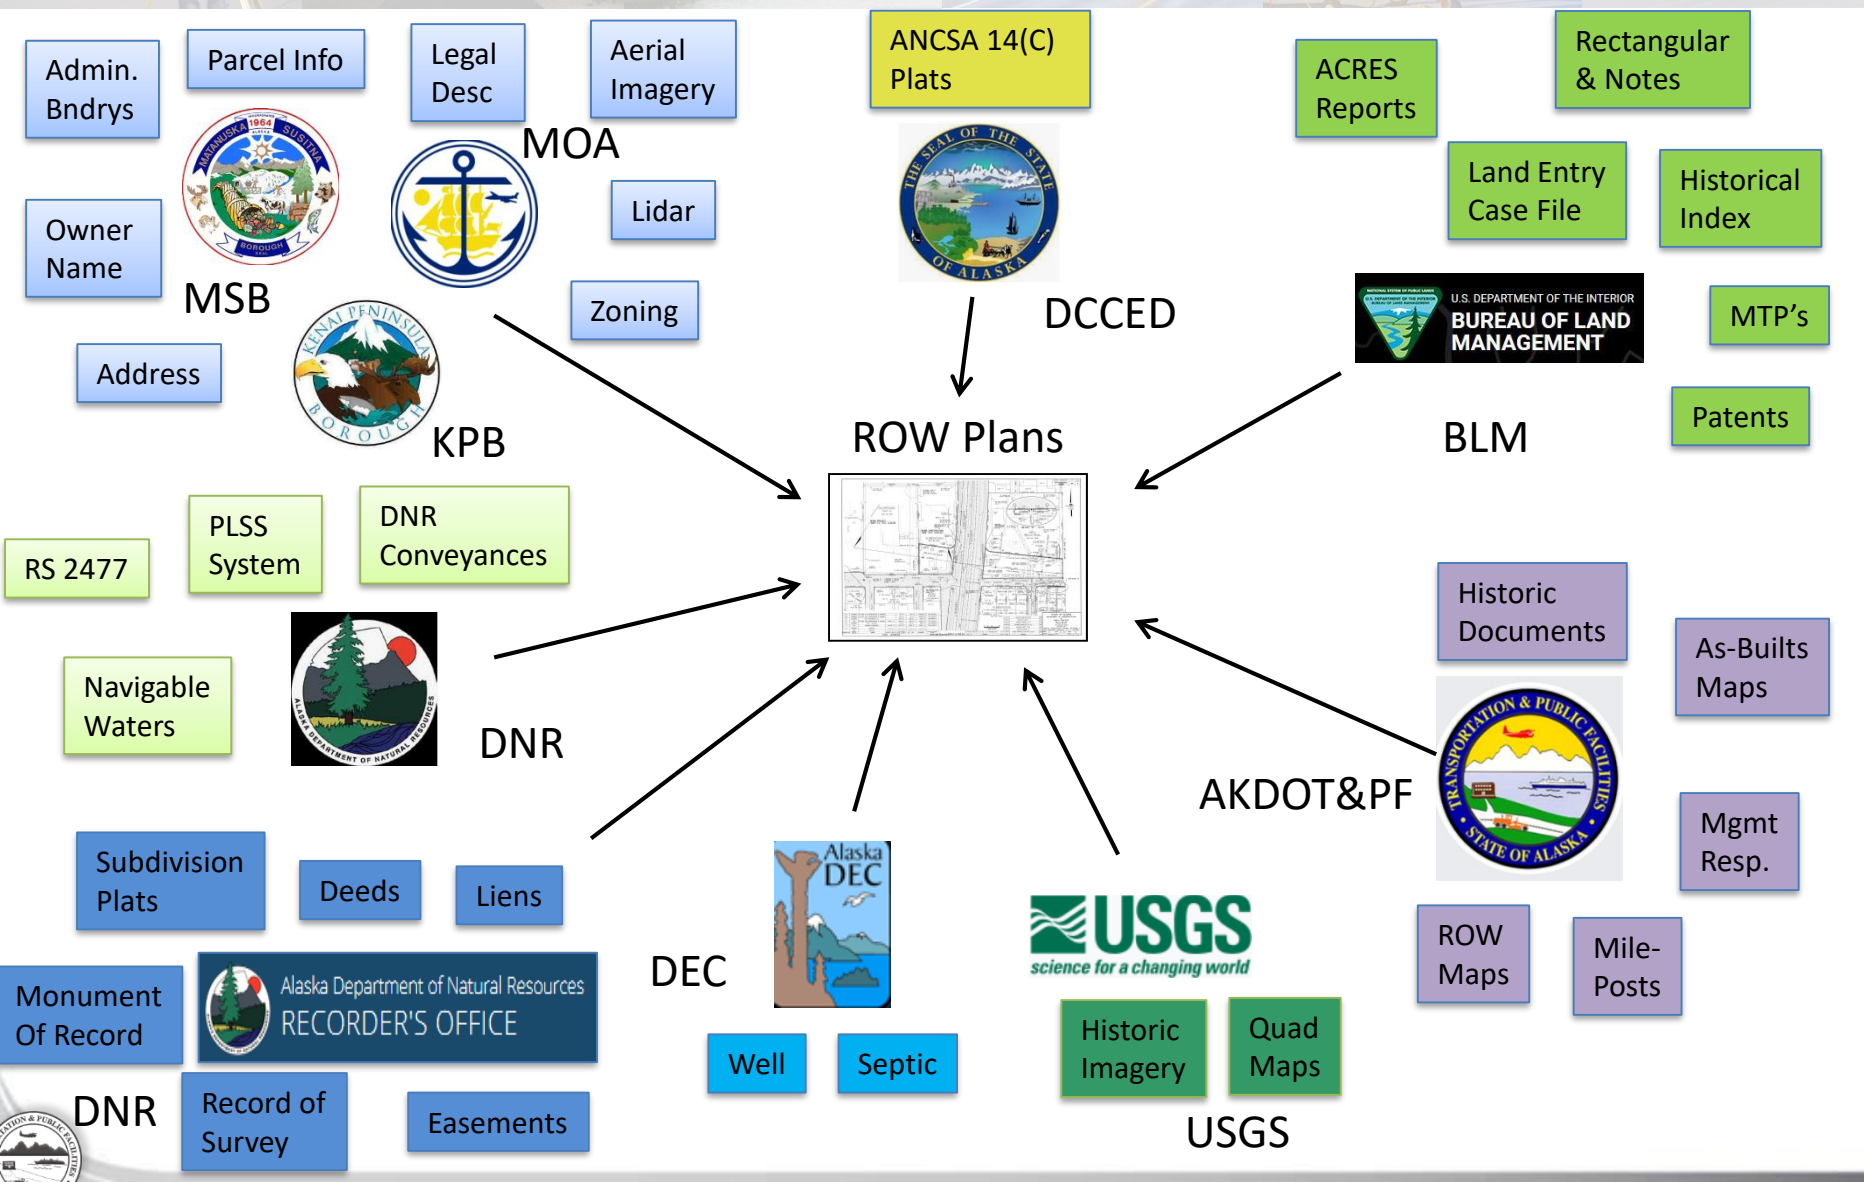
Admin. Bndrys

Parcel Info

Legal Desc

Aerial Imagery

MATANUSKA SUSITNA 1964 BOROUGH

MOA

Owner Name

Lidar

MSB

Zoning

KENAI PENINSULA BOROUGH

KPB

Address

ANCSA 14(C) Plats

THE SEAL OF THE STATE OF ALASKA

DCCED

ROW Plans

ACRES Reports

Rectangular & Notes

Land Entry Case File

Historical Index

U.S. DEPARTMENT OF THE INTERIOR BUREAU OF LAND MANAGEMENT

MTP's

BLM

Patents

RS 2477

PLSS System

DNR Conveyances

Navigable Waters

ALASKA DEPARTMENT OF NATURAL RESOURCES

DNR

Historic Documents

As-Builts Maps

TRANSPORTATION & PUBLIC FACILITIES STATE OF ALASKA

AKDOT&PF

Mgmt Resp.

Subdivision Plats

Deeds

Liens

Alaska DEC

DEC

USGS science for a changing world

ROW Maps

Mile-Posts

Monument Of Record

Alaska Department of Natural Resources RECORDER'S OFFICE

Well

Septic

Historic Imagery

Quad Maps

DNR

Record of Survey

Easements

USGS